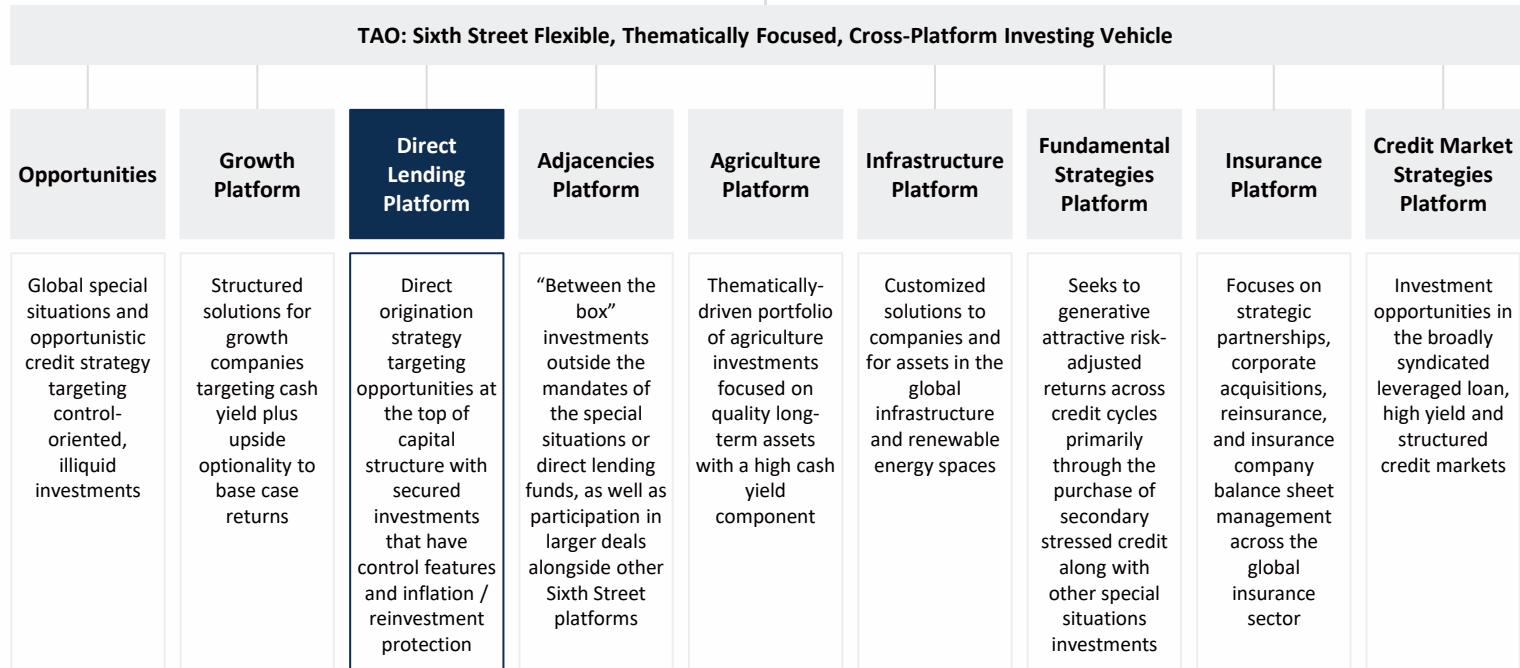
TAO: Sixth Street Flexible, Thematically Focused, Cross-Platform Investing Vehicle

Opportunities

Global special situations and opportunistic credit strategy targeting control-oriented, illiquid investments

Growth Platform

Structured solutions for growth companies targeting cash yield plus upside optionality to base case returns

Direct Lending Platform

Direct origination strategy targeting opportunities at the top of capital structure with secured investments that have control features and inflation / reinvestment protection

Adjacencies Platform

"Between the box" investments outside the mandates of the special situations or direct lending funds, as well as participation in larger deals alongside other Sixth Street platforms

Agriculture Platform

Thematically-driven portfolio of agriculture investments focused on quality long-term assets with a high cash yield component

Infrastructure Platform

Customized solutions to companies and for assets in the global infrastructure and renewable energy spaces

Fundamental Strategies Platform

Seeks to generative attractive risk-adjusted returns across credit cycles primarily through the purchase of secondary stressed credit along with other special situations investments

Insurance Platform

Focuses on strategic partnerships, corporate acquisitions, reinsurance, and insurance company balance sheet management across the global insurance sector

Credit Market Strategies Platform

Investment opportunities in the broadly syndicated leveraged loan, high yield and structured credit markets